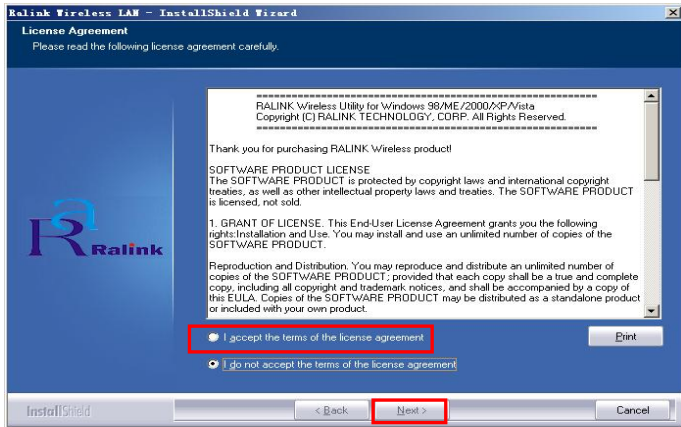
Ralink Wireless LAN - InstallShield Wizard

License Agreement
Please read the following license agreement carefully.

Ralink

================================================
RALINK Wireless Utility for Windows 98/ME/2000/XP/Vista
Copyright (C) RALINK TECHNOLOGY, CORP. All Rights Reserved.
================================================

Thank you for purchasing RALINK Wireless product!

SOFTWARE PRODUCT LICENSE
The SOFTWARE PRODUCT is protected by copyright laws and international copyright treaties, as well as other intellectual property laws and treaties. The SOFTWARE PRODUCT is licensed, not sold.

1. GRANT OF LICENSE. This End-User License Agreement grants you the following rights:Installation and Use. You may install and use an unlimited number of copies of the SOFTWARE PRODUCT.

Reproduction and Distribution. You may reproduce and distribute an unlimited number of copies of the SOFTWARE PRODUCT; provided that each copy shall be a true and complete copy, including all copyright and trademark notices, and shall be accompanied by a copy of this EULA. Copies of the SOFTWARE PRODUCT may be distributed as a standalone product or included with your own product.

I accept the terms of the license agreement

Print

I do not accept the terms of the license agreement

InstallShield

< Back

Next >

Cancel